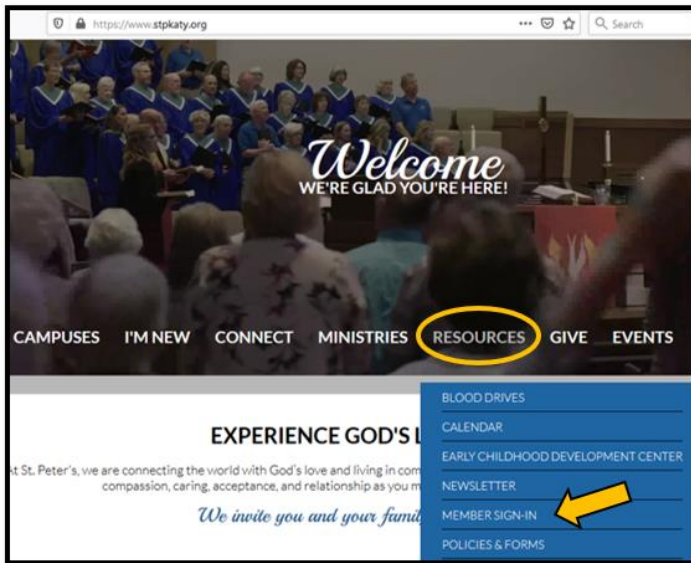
https://www.stpkaty.org

Search

Welcome
WE'RE GLAD YOU'RE HERE!

CAMPUSES I'M NEW CONNECT MINISTRIES RESOURCES GIVE EVENTS

BLOOD DRIVES
CALENDAR
EARLY CHILDHOOD DEVELOPMENT CENTER
NEWSLETTER
MEMBER SIGN-IN
POLICIES & FORMS

EXPERIENCE GOD'S L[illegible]

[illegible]t St. Peter's, we are connecting the world with God's love and living in com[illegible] compassion, caring, acceptance, and relationship as you m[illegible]

We invite you and your famil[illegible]